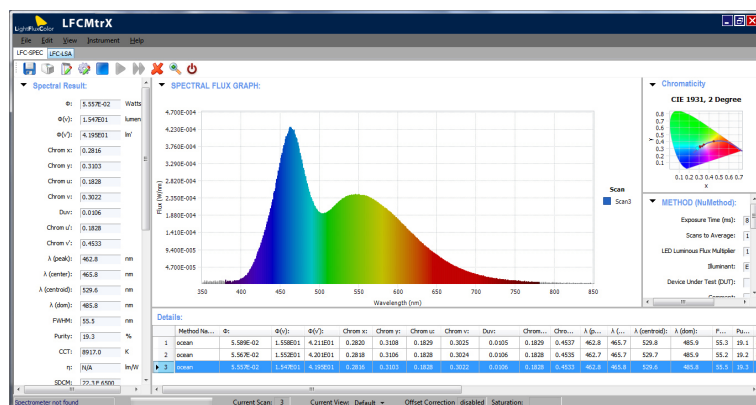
LightFluxColor LFCMtrX

File Edit View Instrument Help

LFC-SPEC LFC-LSA

Spectral Result:

| | | |
|---|---|---|
| Φ: | 5.557E-02 | Watts |
| Φ(v): | 1.547E01 | lumen |
| Φ(v'): | 4.195E01 | lm' |
| Chrom x: | 0.2816 | |
| Chrom y: | 0.3103 | |
| Chrom u: | 0.1828 | |
| Chrom v: | 0.3022 | |
| Duv: | 0.0106 | |
| Chrom u': | 0.1828 | |
| Chrom v': | 0.4533 | |
| λ (peak): | 462.8 | nm |
| λ (center): | 465.8 | nm |
| λ (centroid): | 529.6 | nm |
| λ (dom): | 485.8 | nm |
| FWHM: | 55.5 | nm |
| Purity: | 19.3 | % |
| CCT: | 8917.0 | K |
| η: | N/A | lm/W |
| SDCM: | 22.1E 6500 | |

SPECTRAL FLUX GRAPH:

4.700E-004
4.230E-004
3.760E-004
3.290E-004
2.820E-004
2.350E-004
1.880E-004
1.410E-004
9.400E-005
4.700E-005
0

Flux (W/nm)

350 400 450 500 550 600 650 700 750 800 850

Wavelength (nm)

Scan
Scan3

Chromaticity

CIE 1931, 2 Degree

0.8
0.7
0.6
0.5
0.4
0.3
0.2
0.1

y

0.1 0.2 0.3 0.4 0.5 0.6 0.7

x

METHOD (NuMethod):

Exposure Time (ms):
Scans to Average:
LED Luminous Flux Multiplier
Illuminant:
Device Under Test (DUT):
Comment:

Details:

| | Method Na... | Φ: | Φ(v): | Φ(v'): | Chrom x: | Chrom y: | Chrom u: | Chrom v: | Duv: | Chrom... | Chro... | λ (p... | λ (... | λ (centroid): | λ (dom): | F... | Pu... |
|---|---|---|---|---|---|---|---|---|---|---|---|---|---|---|---|---|---|
| 1 | ocean | 5.589E-02 | 1.558E01 | 4.211E01 | 0.2820 | 0.3108 | 0.1829 | 0.3025 | 0.0105 | 0.1829 | 0.4537 | 462.8 | 465.7 | 529.8 | 485.9 | 55.3 | 19.1 |
| 2 | ocean | 5.567E-02 | 1.552E01 | 4.201E01 | 0.2818 | 0.3106 | 0.1828 | 0.3024 | 0.0106 | 0.1828 | 0.4535 | 462.7 | 465.7 | 529.7 | 485.9 | 55.2 | 19.2 |
| 3 | ocean | 5.557E-02 | 1.547E01 | 4.195E01 | 0.2816 | 0.3103 | 0.1828 | 0.3022 | 0.0106 | 0.1828 | 0.4533 | 462.8 | 465.8 | 529.6 | 485.8 | 55.5 | 19.3 |

Spectrometer not found Current Scan: 3 Current View: Default Offset Correction: disabled Saturation: